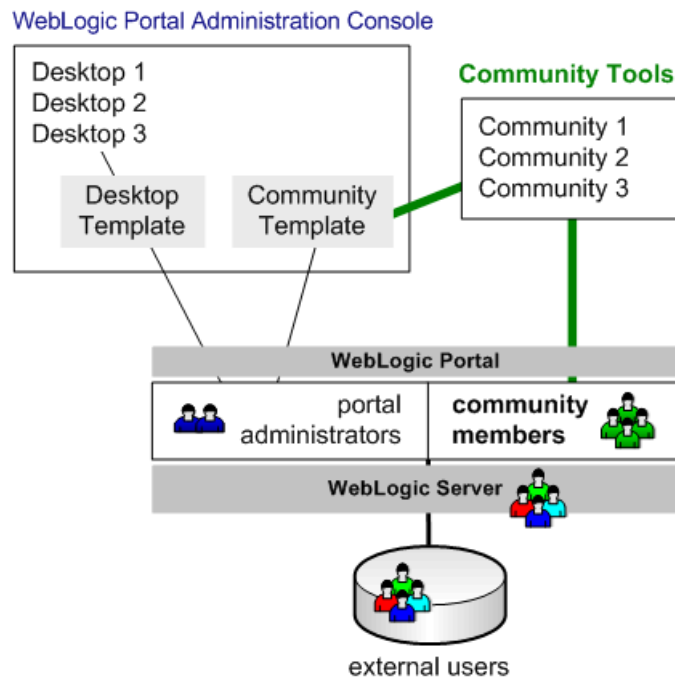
WebLogic Portal Administration Console

Desktop 1
Desktop 2
Desktop 3

Desktop Template

Community Template

Community Tools

Community 1
Community 2
Community 3

WebLogic Portal

portal administrators

community members

WebLogic Server

external users